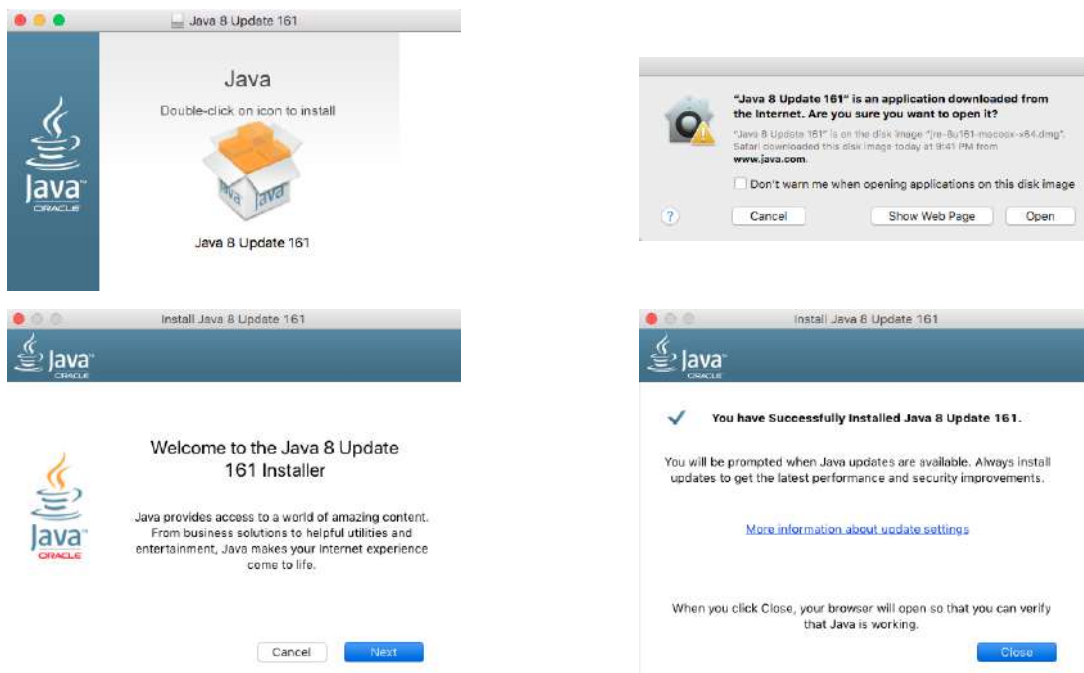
Java 8 Update 161

Java

Double-click on icon to install

Java ORACLE

Java

Java 8 Update 161

"Java 8 Update 161" is an application downloaded from the Internet. Are you sure you want to open it?

"Java 8 Update 161" is on the disk image "jre-8u161-macosx-x64.dmg". Safari downloaded this disk image today at 9:41 PM from www.java.com.

Don't warn me when opening applications on this disk image

?

Cancel

Show Web Page

Open

Install Java 8 Update 161

Java ORACLE

Welcome to the Java 8 Update 161 Installer

Java ORACLE

Java provides access to a world of amazing content. From business solutions to helpful utilities and entertainment, Java makes your internet experience come to life.

Cancel

Next

Install Java 8 Update 161

Java ORACLE

You have Successfully Installed Java 8 Update 161.

You will be prompted when Java updates are available. Always install updates to get the latest performance and security improvements.

More information about update settings

When you click Close, your browser will open so that you can verify that Java is working.

Close